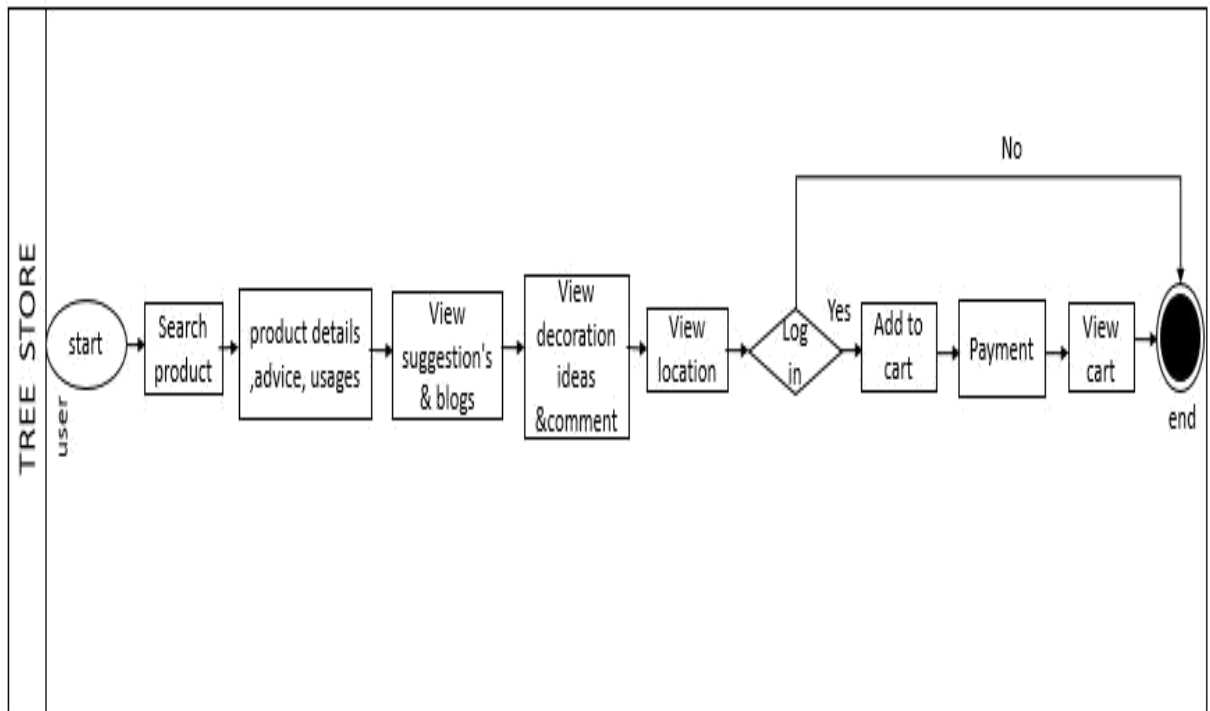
TREE STORE

user

start

Search product

product details ,advice, usages

View suggestion's & blogs

View decoration ideas &comment

View location

Log in

No

Yes

Add to cart

Payment

View cart

end